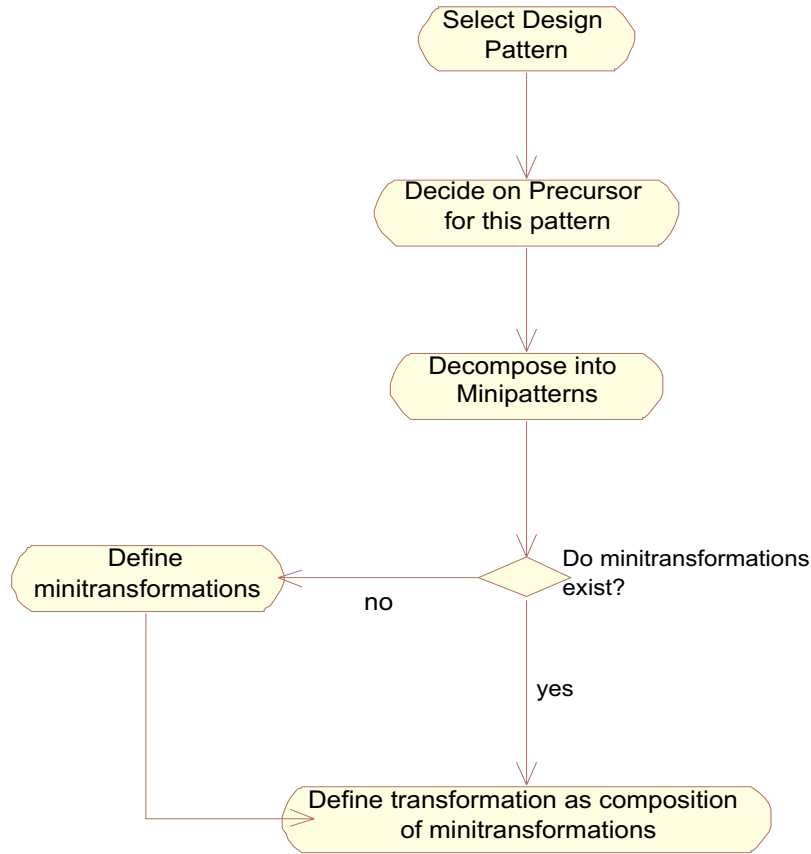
Select Design Pattern

Decide on Precursor for this pattern

Decompose into Minipatterns

Do minitransformations exist?

Define minitransformations

no

yes

Define transformation as composition of minitransformations